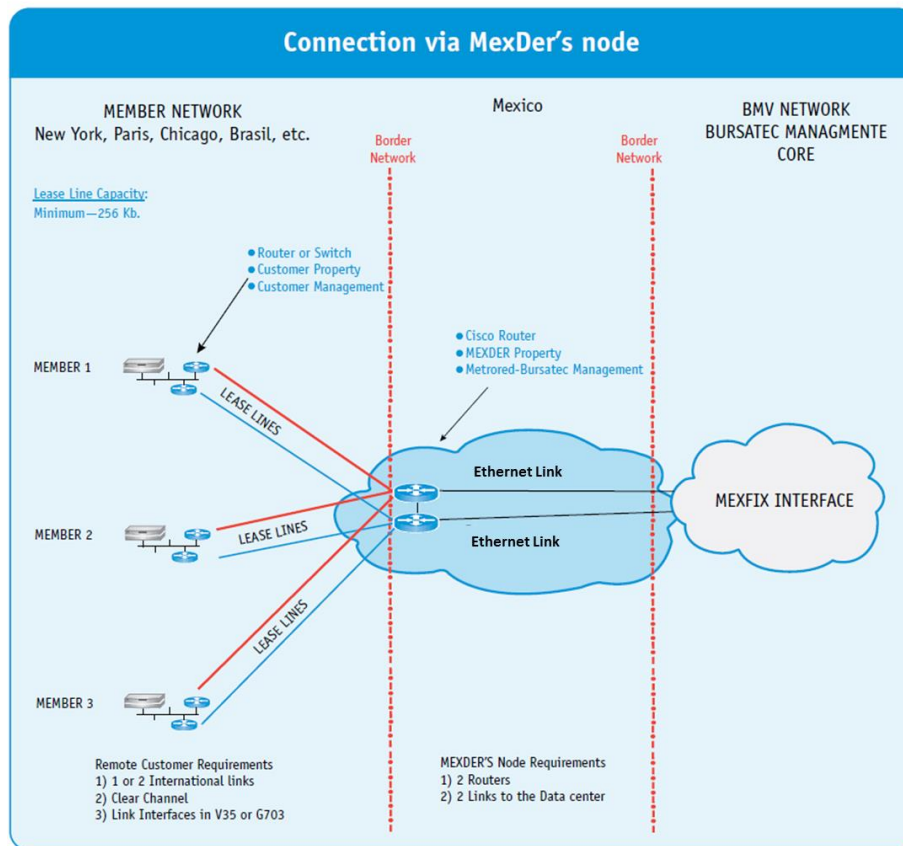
Connection via MexDer's node

MEMBER NETWORK
New York, Paris, Chicago, Brasil, etc.

Mexico

BMV NETWORK
BURSATEC MANAGMENTE
CORE

Border Network

Border Network

Lease Line Capacity:
Minimum—256 Kb.

• Router or Switch
• Customer Property
• Customer Management

• Cisco Router
• MEXDER Property
• Metrored-Bursatec Management

MEMBER 1

LEASE LINES

Ethernet Link

MEXFIX INTERFACE

MEMBER 2

LEASE LINES

Ethernet Link

LEASE LINES

MEMBER 3

Remote Customer Requirements
1) 1 or 2 International links
2) Clear Channel
3) Link Interfaces in V35 or G703

MEXDER'S Node Requirements
1) 2 Routers
2) 2 Links to the Data center